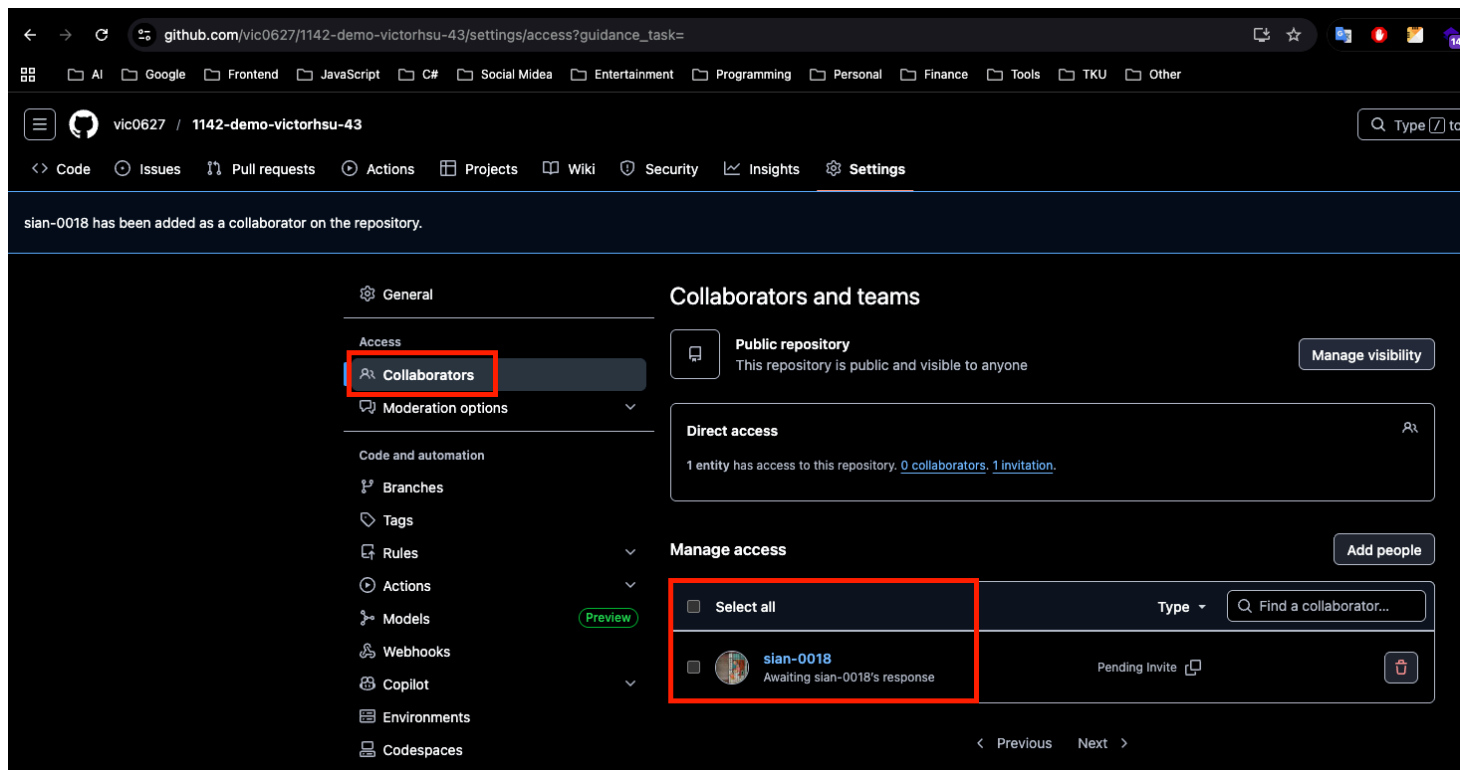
github.com/vic0627/1142-demo-victorhsu-43/settings/access?guidance_task=

AI Google Frontend JavaScript C# Social Midea Entertainment Programming Personal Finance Tools TKU Other

vic0627 / 1142-demo-victorhsu-43

Type / to

Code Issues Pull requests Actions Projects Wiki Security Insights Settings

sian-0018 has been added as a collaborator on the repository.

General

Access

Collaborators

Moderation options

Code and automation

Branches

Tags

Rules

Actions

Models Preview

Webhooks

Copilot

Environments

Codespaces

Collaborators and teams

Public repository

This repository is public and visible to anyone

Manage visibility

Direct access

1 entity has access to this repository. 0 collaborators. 1 invitation.

Manage access

Add people

Select all

Type

Find a collaborator...

sian-0018

Awaiting sian-0018's response

Pending Invite

Previous Next